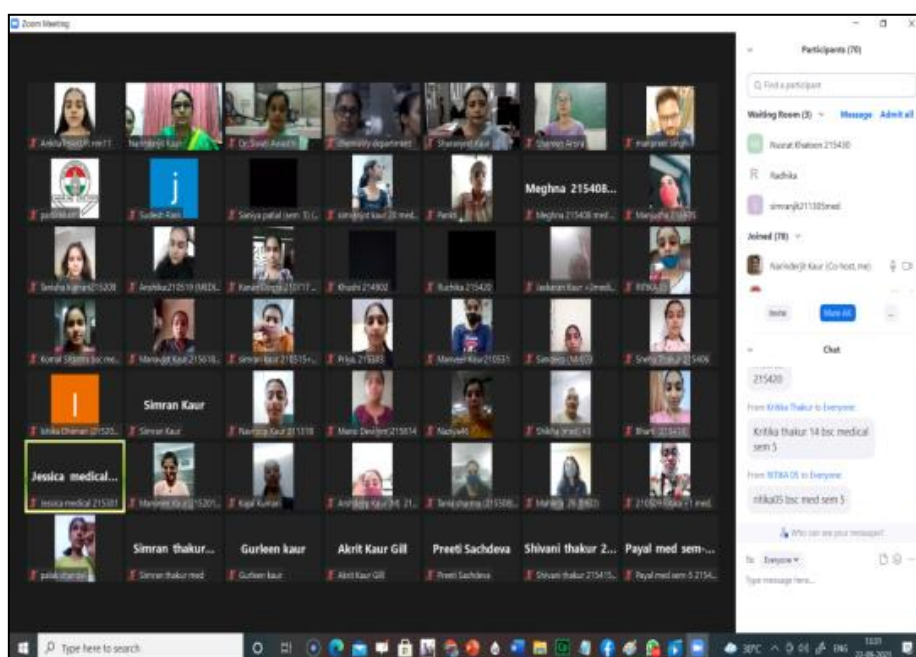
Zoom Meeting

Participants (70)

Find a participant

Waiting Room (3) Message Admit all

Nusrat Khatoon 215430

Radhika

simranjk211305med

Joined (70)

Narinderjit Kaur (Co-host, me)

Invite Mute All

Chat

215420

From Kritika Thakur to Everyone:

Kritika thakur 14 bsc medical sem 5

From RITIKA 05 to Everyone:

ritika05 bsc med sem 5

Who can see your messages?

To: Everyone

Type message here...

Ankita Preet(PU...

Narinderjit Kaur

Dr.Swati Awasthi

Chemistry department

Sharanjeet Kaur

Shameen Arora

Harpreet Singh

Meghna 215408...

Meghna 215408 med...

Sudeesh Rani

Saniya paltal (sem 5) (...

simranjot kaur 20 med...

Pankti

Manjusha 215415

Tanisha kumari215208

Anshika215519 (MEDI...

Karam Deepa 215717...

Khushi 214902

Ruchika 215420

Jaskaran Kaur

RITIKA 05

Komal Sharma bsc me...

Manavjot Kaur 215618...

simran kaur 215515...

Priya 215505

Manveer Kaur 215531

Sandeep (MED)

Sneha Thakur 215406

Ishika Dhiman (21520...

Simran Kaur

Navroop Kaur 211318

Mansi Devi(m) 215614

Naziya46

Shikha (med) 43

Bharti 215410

Jessica medical...

Jessica medical 21530...

Manpreet Kaur 215201...

Kajal Kumari

Anshdeep Kaur (M) 21...

Tania sharma (215508...

Mahima 2(MED)

2105(bsc) med

palak sharma

Simran thakur...

Simran thakur med

Gurleen kaur

Gurleen kaur

Akrit Kaur Gill

Akrit Kaur Gill

Preeti Sachdeva

Preeti Sachdeva

Shivani thakur 2...

Shivani thakur 215415...

Payal med sem-...

Payal med sem 5 2154...

Type here to search

30°C ENG